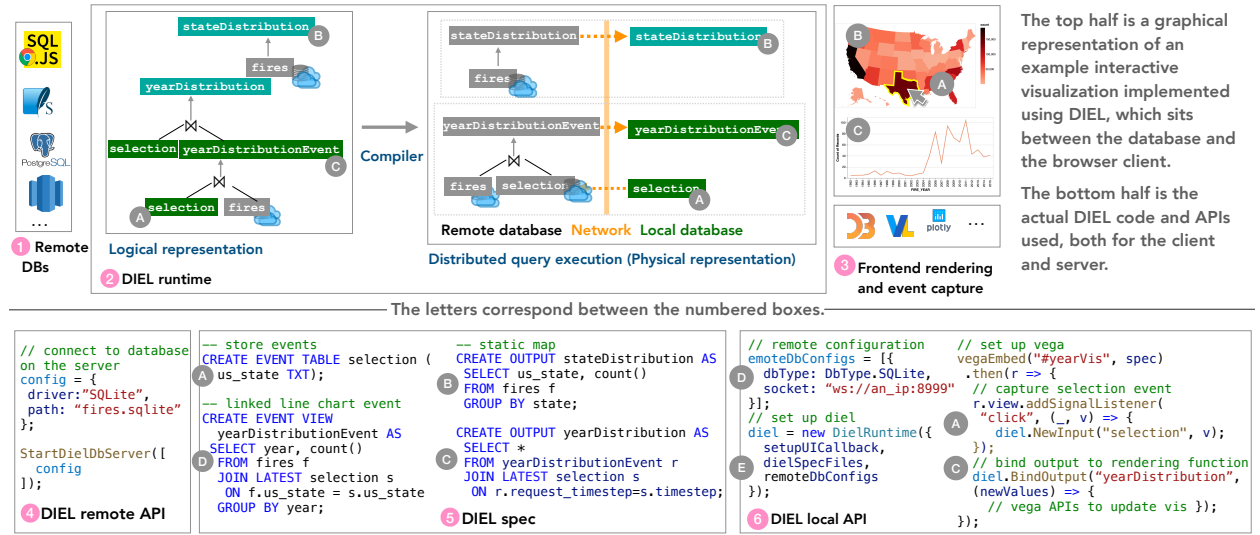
SQL.JS

PostgreSQL

...

1 Remote DBs

stateDistribution B

fires

yearDistribution

selection yearDistributionEvent C

A selection fires

Logical representation

2 DIEL runtime

Compiler

stateDistribution stateDistribution B

fires

yearDistributionEvent yearDistributionEve C

fires selection selection A

Remote database Network Local database

Distributed query execution (Physical representation)

B

A

C

3 Frontend rendering and event capture

plotly ...

The top half is a graphical representation of an example interactive visualization implemented using DIEL, which sits between the database and the browser client.

The bottom half is the actual DIEL code and APIs used, both for the client and server.

The letters correspond between the numbered boxes.

// connect to database on the server
config = {
 driver:"SQLite",
 path: "fires.sqlite"
};

StartDielDbServer([
  config
]);

4 DIEL remote API

-- store events
CREATE EVENT TABLE selection (
A us_state TXT);

-- linked line chart event
CREATE EVENT VIEW
 yearDistributionEvent AS
 SELECT year, count()
D FROM fires f
 JOIN LATEST selection s
  ON f.us_state = s.us_state
 GROUP BY year;

-- static map
CREATE OUTPUT stateDistribution AS
B SELECT us_state, count()
 FROM fires f
 GROUP BY state;

CREATE OUTPUT yearDistribution AS
C SELECT *
 FROM yearDistributionEvent r
 JOIN LATEST selection s
  ON r.request_timestep=s.timestep;

5 DIEL spec

// remote configuration
emoteDbConfigs = [{
D dbType: DbType.SQLite,
 socket: "ws://an_ip:8999"
}];
// set up diel
diel = new DielRuntime({
E setupUICallback,
 dielSpecFiles,
 remoteDbConfigs
});

6 DIEL local API

// set up vega
vegaEmbed("#yearVis", spec)
 .then(r => {
 // capture selection event
 r.view.addSignalListener(
A "click", (_, v) => {
  diel.NewInput("selection", v);
 });
C // bind output to rendering function
 diel.BindOutput("yearDistribution",
 (newValues) => {
  // vega APIs to update vis });
});